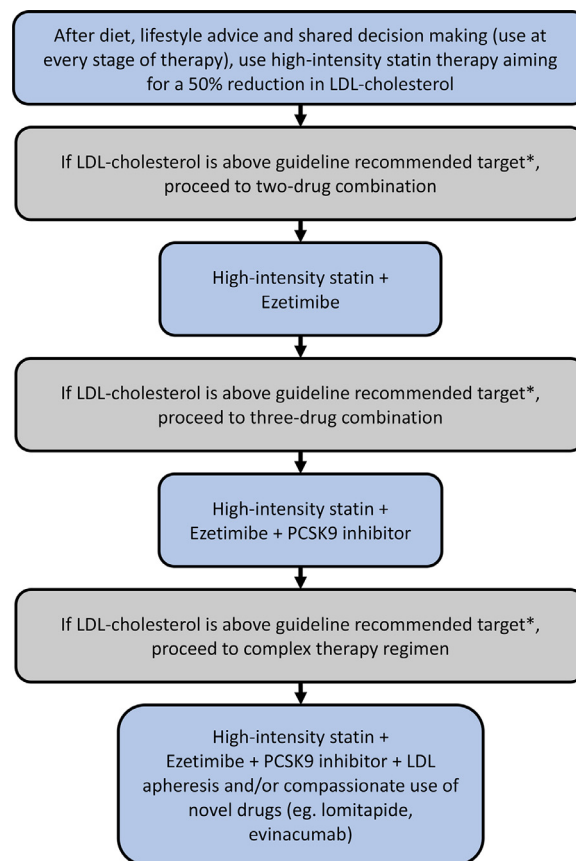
After diet, lifestyle advice and shared decision making (use at every stage of therapy), use high-intensity statin therapy aiming for a 50% reduction in LDL-cholesterol

If LDL-cholesterol is above guideline recommended target*, proceed to two-drug combination

High-intensity statin + Ezetimibe

If LDL-cholesterol is above guideline recommended target*, proceed to three-drug combination

High-intensity statin + Ezetimibe + PCSK9 inhibitor

If LDL-cholesterol is above guideline recommended target*, proceed to complex therapy regimen

High-intensity statin + Ezetimibe + PCSK9 inhibitor + LDL apheresis and/or compassionate use of novel drugs (eg. lomitapide, evinacumab)